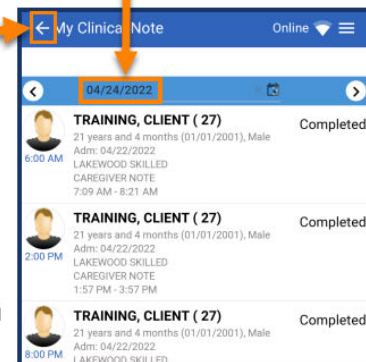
My Clinical Note

Online

04/24/2022

TRAINING, CLIENT ( 27)
21 years and 4 months (01/01/2001), Male
Adm: 04/22/2022
LAKEWOOD SKILLED
CAREGIVER NOTE
7:09 AM - 8:21 AM
6:00 AM
Completed

TRAINING, CLIENT ( 27)
21 years and 4 months (01/01/2001), Male
Adm: 04/22/2022
LAKEWOOD SKILLED
CAREGIVER NOTE
1:57 PM - 3:57 PM
2:00 PM
Completed

TRAINING, CLIENT ( 27)
21 years and 4 months (01/01/2001), Male
Adm: 04/22/2022
LAKEWOOD SKILLED
8:00 PM
Completed